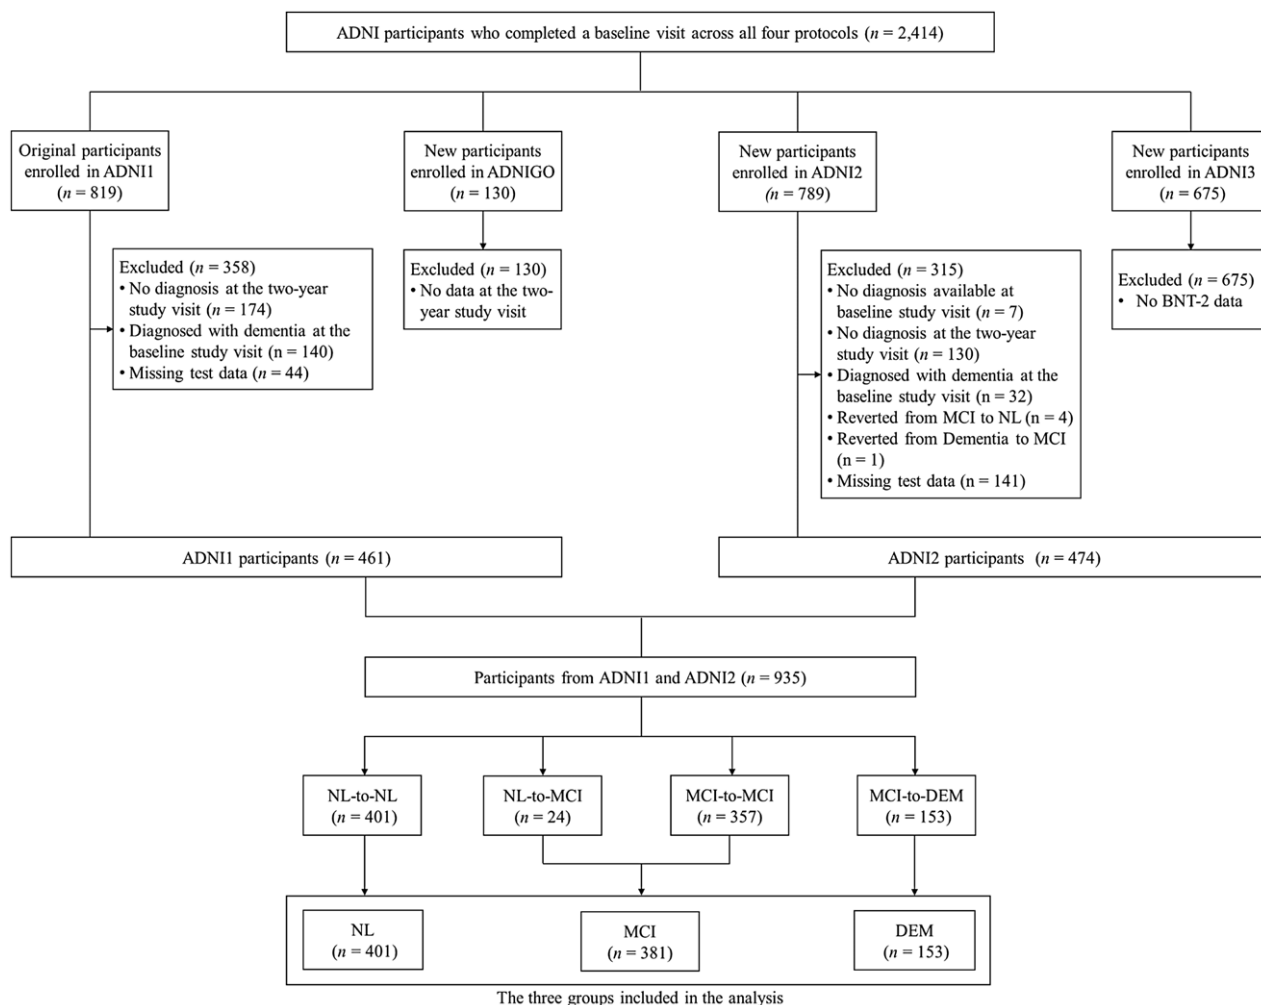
ADNI participants who completed a baseline visit across all four protocols ($n$ = 2,414)

Original participants enrolled in ADNI1 ($n$ = 819)

New participants enrolled in ADNIGO ($n$ = 130)

New participants enrolled in ADNI2 ($n$ = 789)

New participants enrolled in ADNI3 ($n$ = 675)

Excluded ($n$ = 358)
• No diagnosis at the two-year study visit ($n$ = 174)
• Diagnosed with dementia at the baseline study visit (n = 140)
• Missing test data ($n$ = 44)

Excluded ($n$ = 130)
• No data at the two-year study visit

Excluded ($n$ = 315)
• No diagnosis available at baseline study visit ($n$ = 7)
• No diagnosis at the two-year study visit ($n$ = 130)
• Diagnosed with dementia at the baseline study visit ($n$ = 32)
• Reverted from MCI to NL (n = 4)
• Reverted from Dementia to MCI (n = 1)
• Missing test data (n = 141)

Excluded ($n$ = 675)
• No BNT-2 data

ADNI1 participants ($n$ = 461)

ADNI2 participants ($n$ = 474)

Participants from ADNI1 and ADNI2 ($n$ = 935)

NL-to-NL ($n$ = 401)

NL-to-MCI ($n$ = 24)

MCI-to-MCI ($n$ = 357)

MCI-to-DEM ($n$ = 153)

NL ($n$ = 401)

MCI ($n$ = 381)

DEM ($n$ = 153)

The three groups included in the analysis